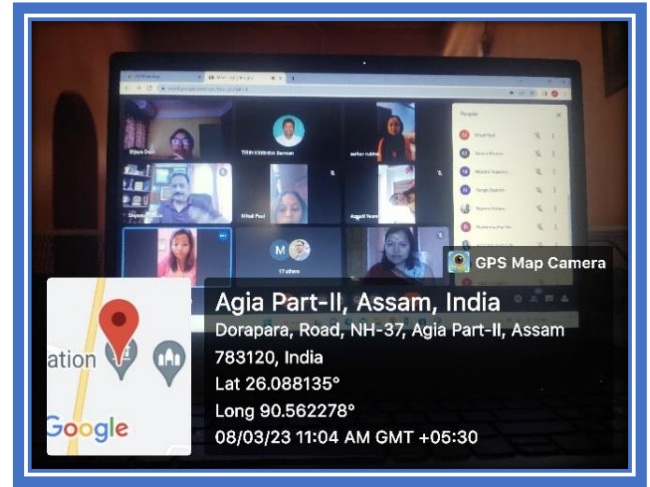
Bijoya Dutt

Tilak Kishore Barman

17 others

Mitali Paul

People

GPS Map Camera

Agia Part-II, Assam, India
Dorapara, Road, NH-37, Agia Part-II, Assam 783120, India
Lat 26.088135°
Long 90.562278°
08/03/23 11:04 AM GMT +05:30

ation

Google